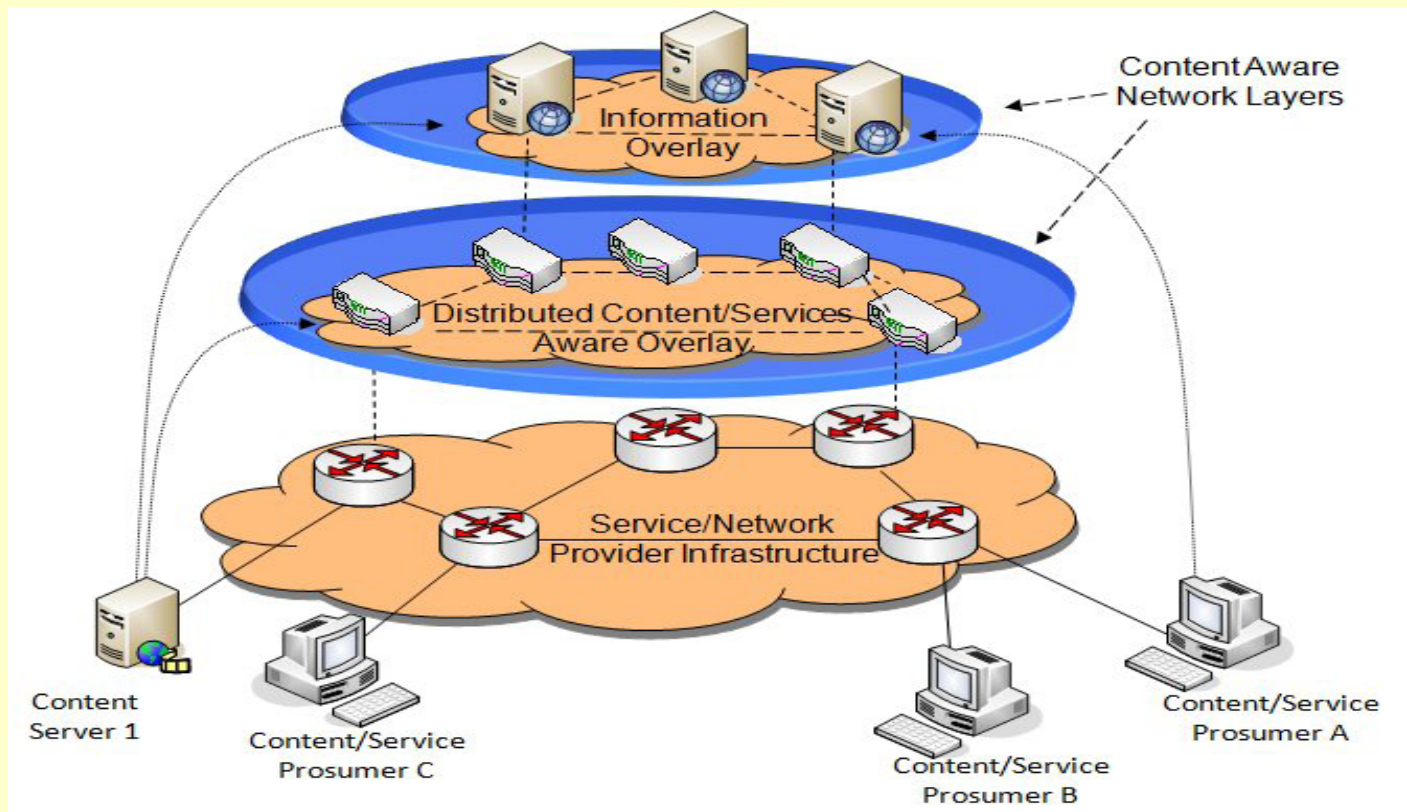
Content Aware Network Layers

Information Overlay

Distributed Content/Services Aware Overlay

Service/Network Provider Infrastructure

Content Server 1

Content/Service Prosumer C

Content/Service Prosumer B

Content/Service Prosumer A